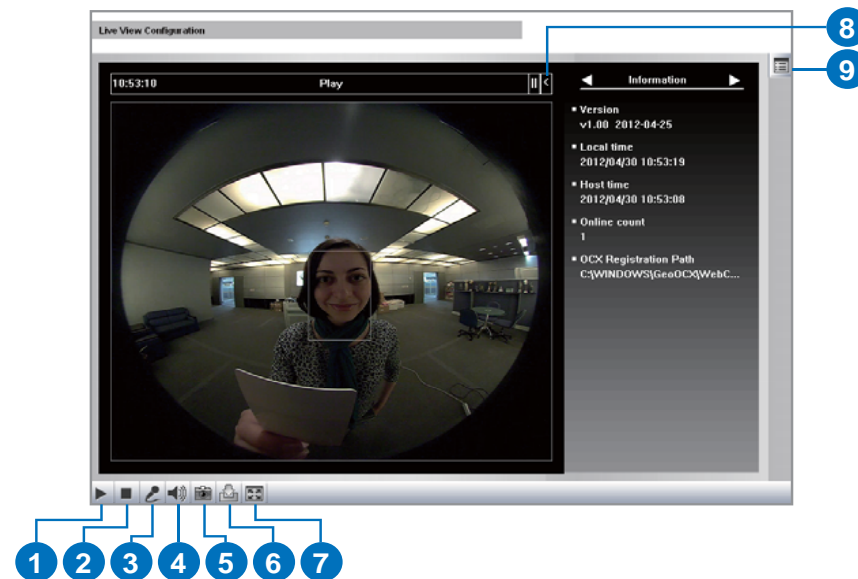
Live View Configuration

10:53:10

Play

Information

Version
v1.00 2012-04-25

Local time
2012/04/30 10:53:19

Host time
2012/04/30 10:53:08

Online count
1

OCX Registration Path
C:\WINDOWS\GeoOCX\WebC...

8

9

1

2

3

4

5

6

7